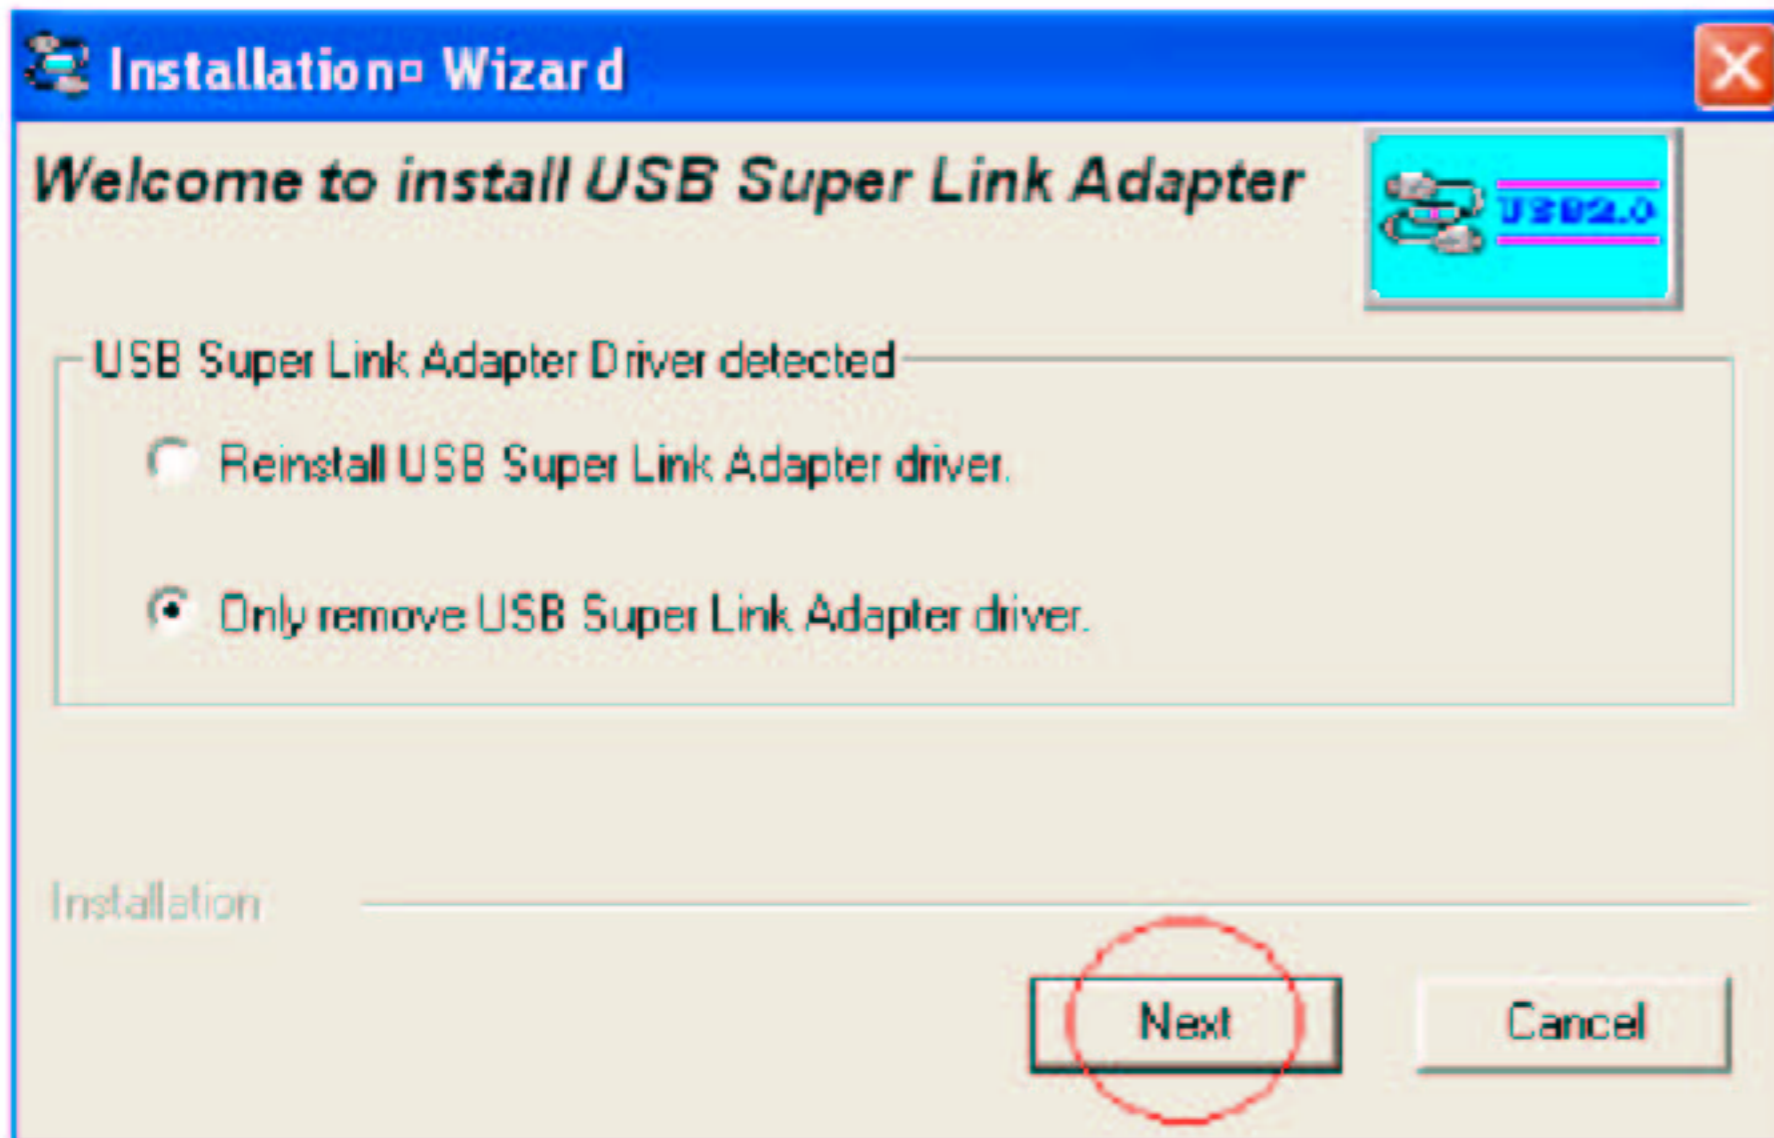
Installation□ Wizard

Welcome to install USB Super Link Adapter

USB2.0

USB Super Link Adapter Driver detected

Reinstall USB Super Link Adapter driver.

Only remove USB Super Link Adapter driver.

Installation

Next

Cancel